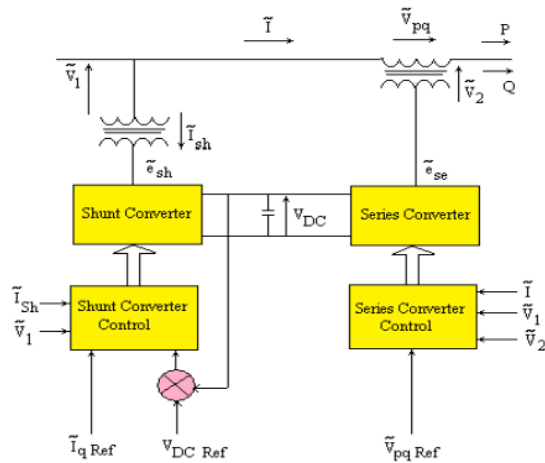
$\tilde{I}$

$\tilde{V}_{pq}$

P

Q

$\tilde{V}_1$

$\tilde{V}_2$

$\tilde{I}_{sh}$

$\tilde{e}_{sh}$

$\tilde{e}_{se}$

Shunt Converter

$V_{DC}$

Series Converter

$\tilde{I}_{Sh}$

$\tilde{V}_1$

Shunt Converter Control

Series Converter Control

$\tilde{I}$

$\tilde{V}_1$

$\tilde{V}_2$

$\tilde{I}_{q\ Ref}$

$V_{DC\ Ref}$

$\tilde{V}_{pq\ Ref}$